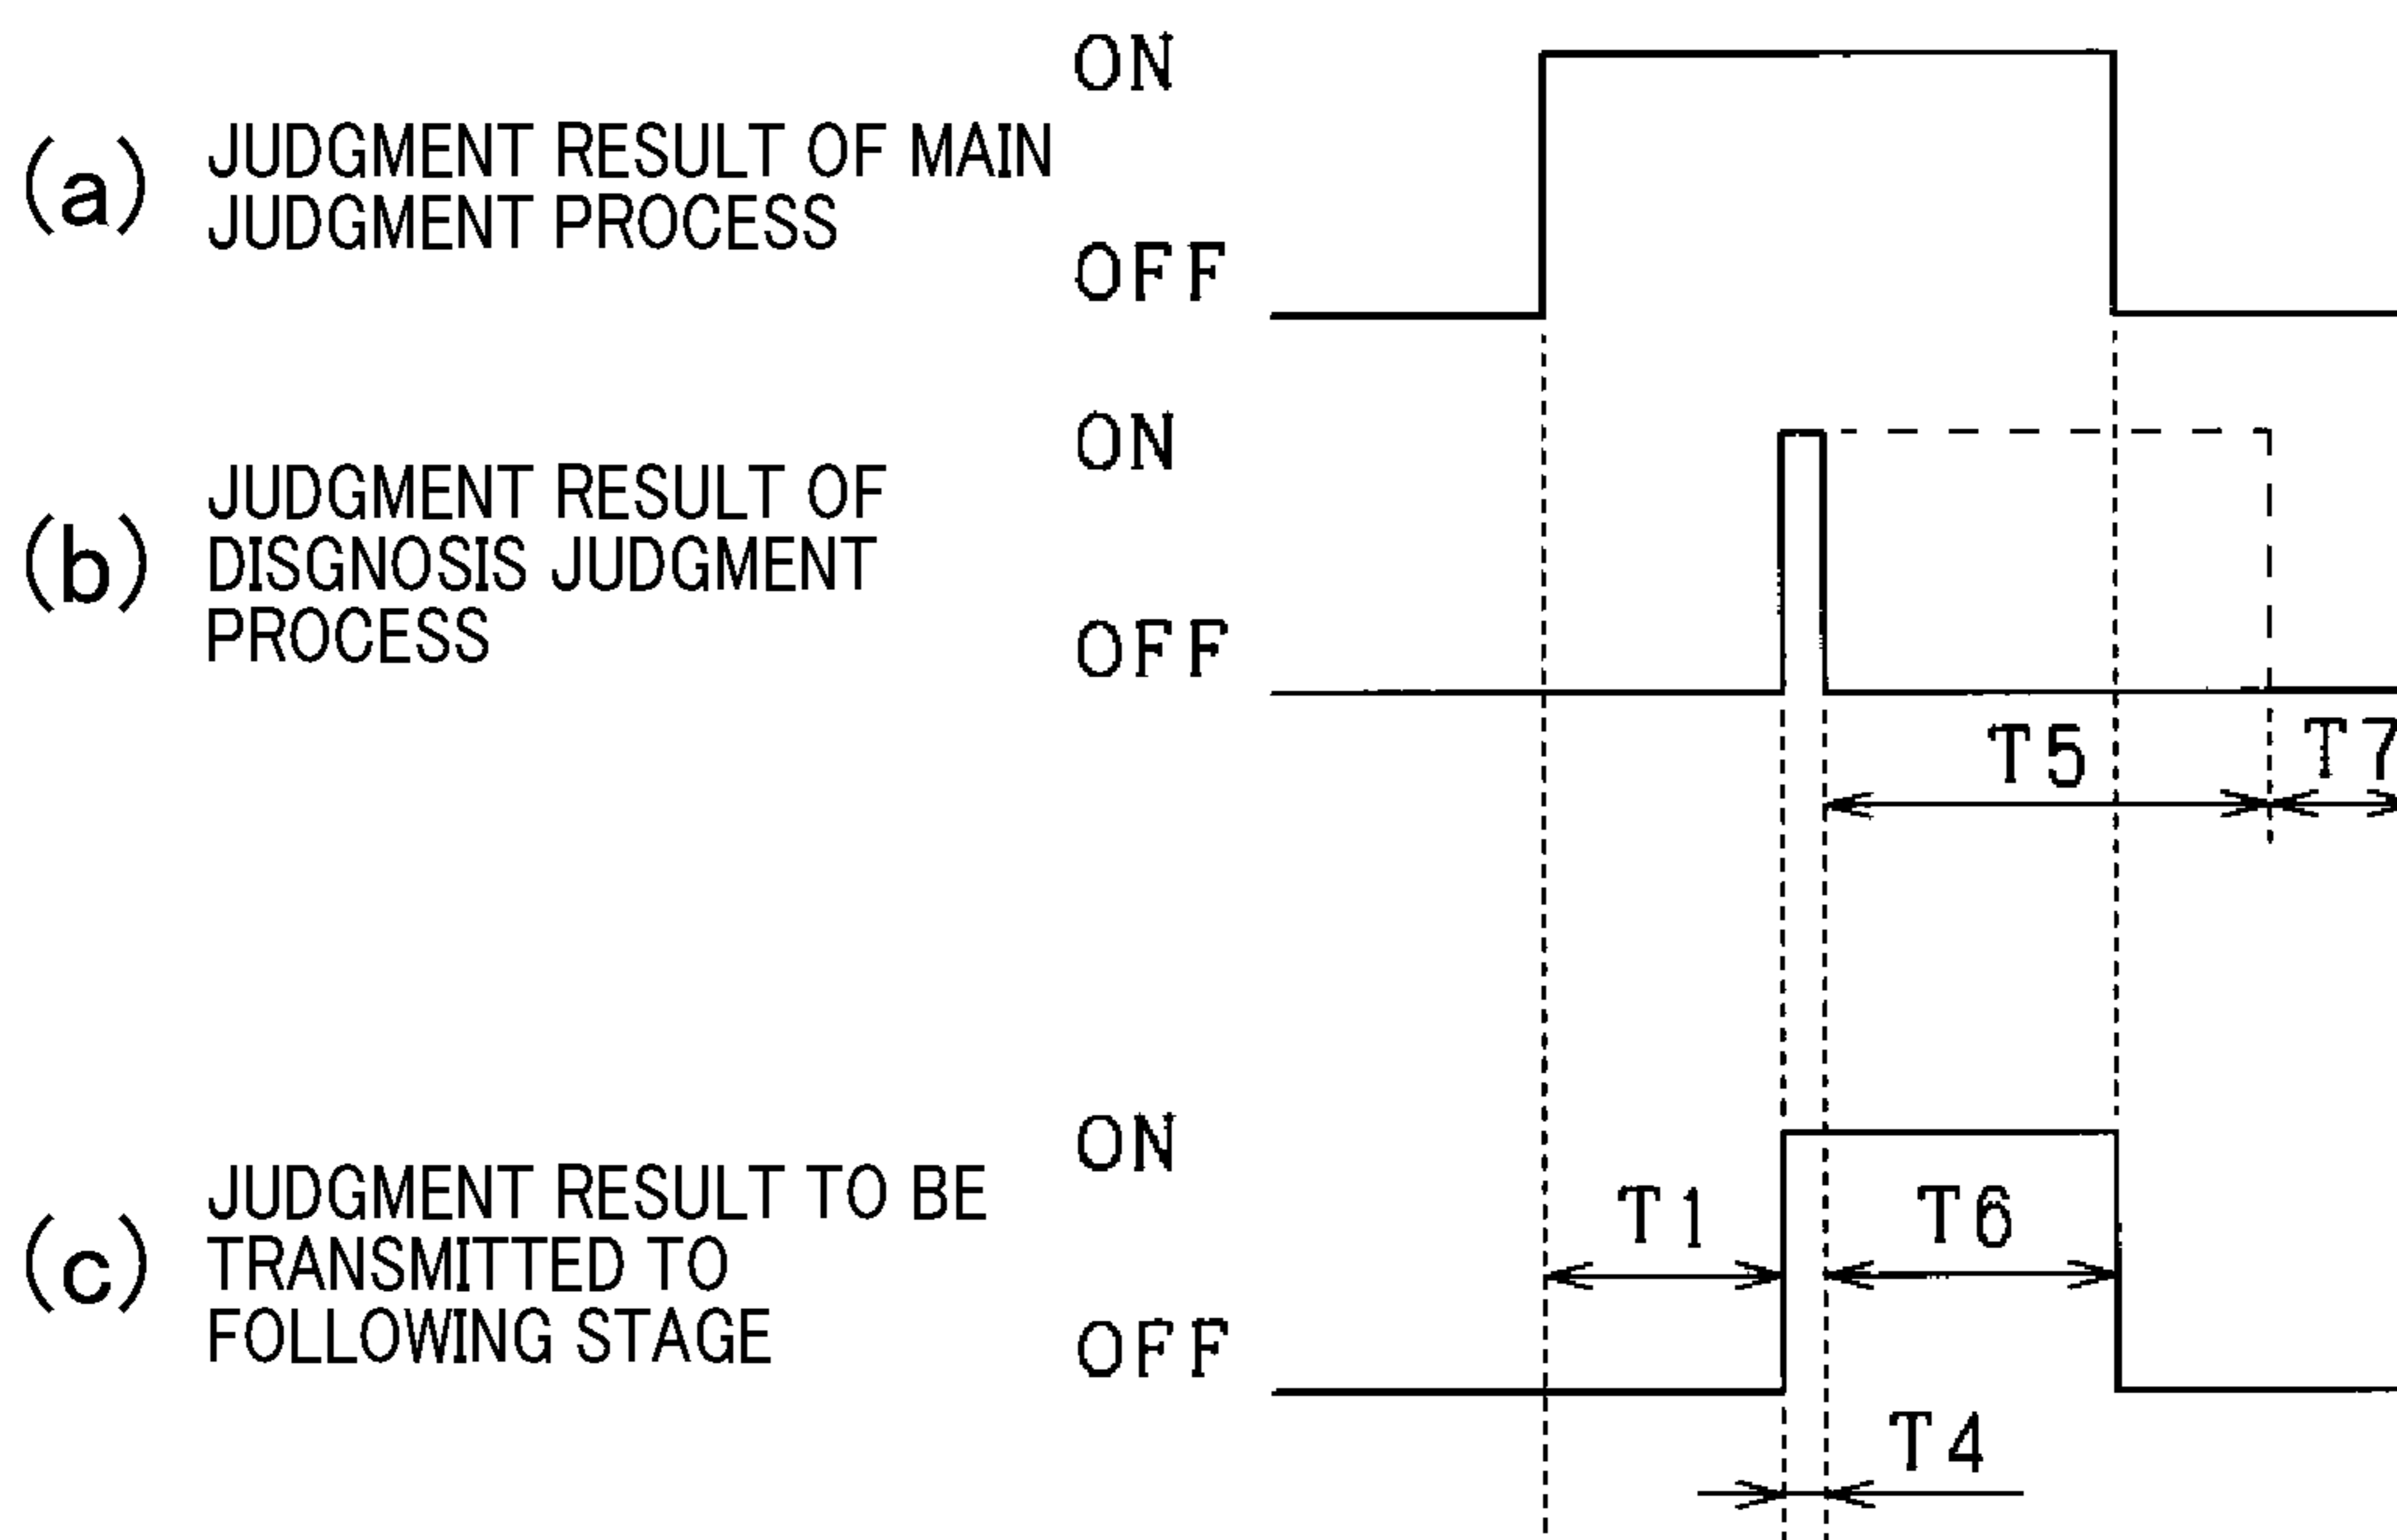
(a) JUDGMENT RESULT OF MAIN JUDGMENT PROCESS

ON

OFF

(b) JUDGMENT RESULT OF DISGNOSIS JUDGMENT PROCESS

ON

OFF

T5

T7

(c) JUDGMENT RESULT TO BE TRANSMITTED TO FOLLOWING STAGE

ON

OFF

T1

T6

T4